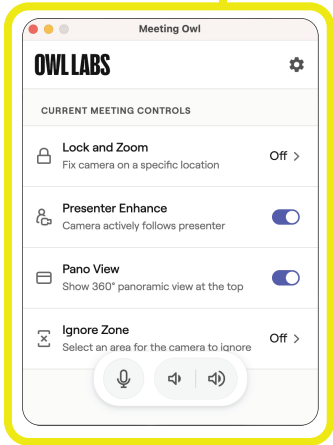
Meeting Owl

OWL LABS

CURRENT MEETING CONTROLS

Lock and Zoom
Fix camera on a specific location
Off >

Presenter Enhance
Camera actively follows presenter

Pano View
Show 360° panoramic view at the top

Ignore Zone
Select an area for the camera to ignore
Off >